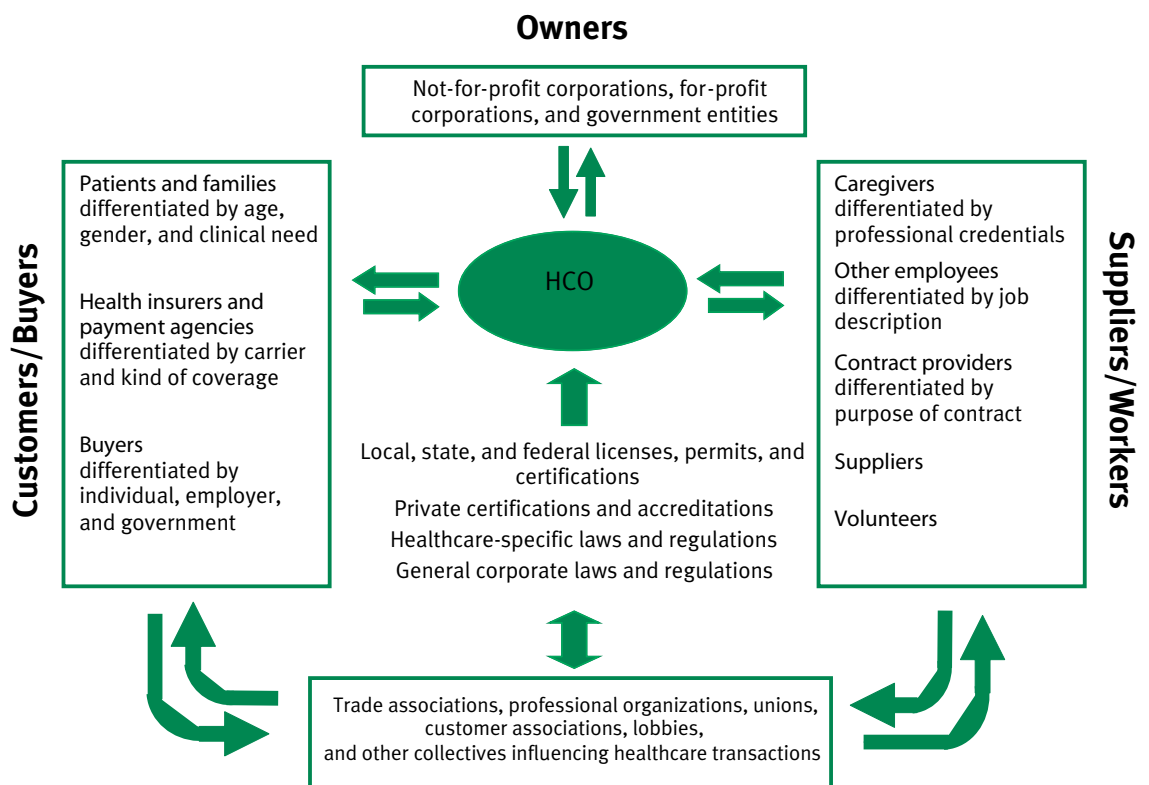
Owners

Not-for-profit corporations, for-profit corporations, and government entities

Customers/Buyers

Patients and families differentiated by age, gender, and clinical need

Health insurers and payment agencies differentiated by carrier and kind of coverage

Buyers differentiated by individual, employer, and government

HCO

Local, state, and federal licenses, permits, and certifications

Private certifications and accreditations

Healthcare-specific laws and regulations

General corporate laws and regulations

Suppliers/Workers

Caregivers differentiated by professional credentials

Other employees differentiated by job description

Contract providers differentiated by purpose of contract

Suppliers

Volunteers

Trade associations, professional organizations, unions, customer associations, lobbies, and other collectives influencing healthcare transactions